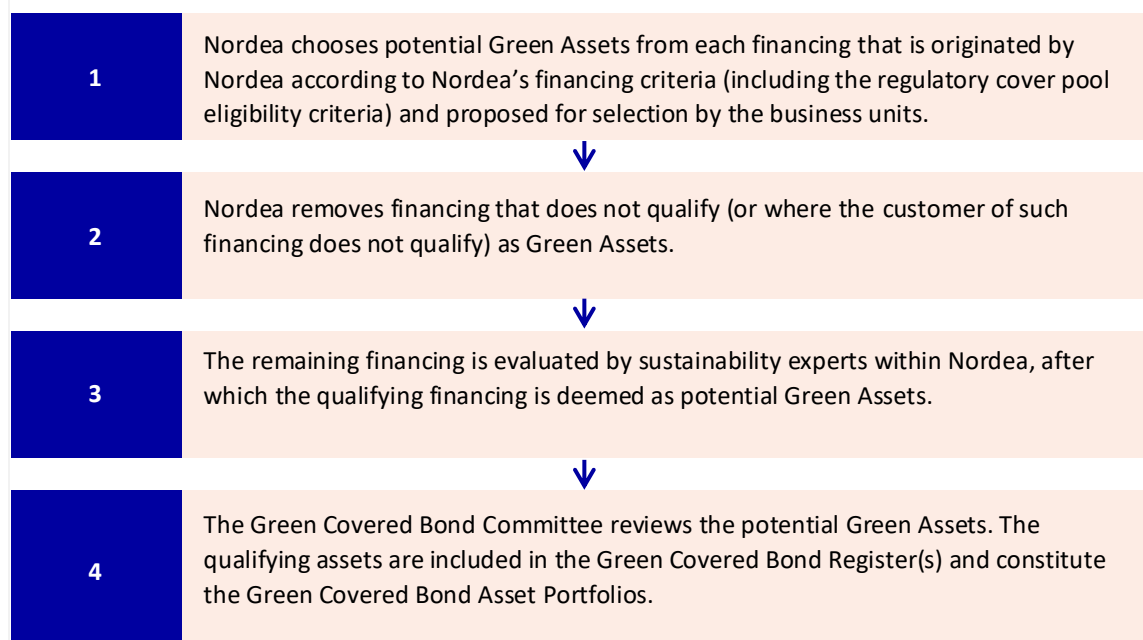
1

Nordea chooses potential Green Assets from each financing that is originated by Nordea according to Nordea's financing criteria (including the regulatory cover pool eligibility criteria) and proposed for selection by the business units.

2

Nordea removes financing that does not qualify (or where the customer of such financing does not qualify) as Green Assets.

3

The remaining financing is evaluated by sustainability experts within Nordea, after which the qualifying financing is deemed as potential Green Assets.

4

The Green Covered Bond Committee reviews the potential Green Assets. The qualifying assets are included in the Green Covered Bond Register(s) and constitute the Green Covered Bond Asset Portfolios.